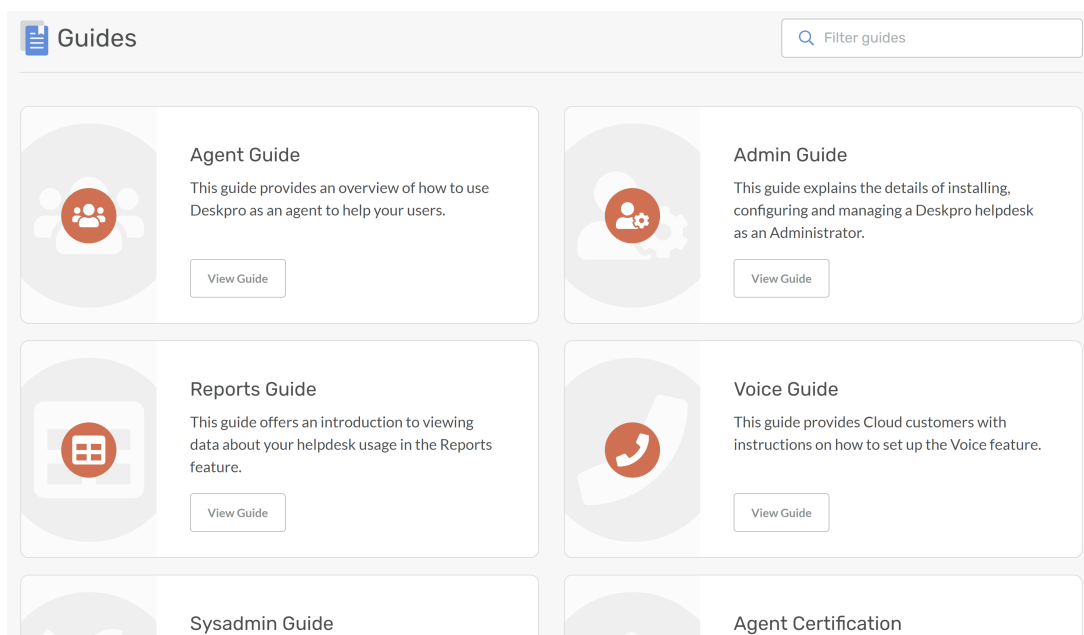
Guides

Filter guides

Agent Guide

This guide provides an overview of how to use Deskpro as an agent to help your users.

View Guide

Admin Guide

This guide explains the details of installing, configuring and managing a Deskpro helpdesk as an Administrator.

View Guide

Reports Guide

This guide offers an introduction to viewing data about your helpdesk usage in the Reports feature.

View Guide

Voice Guide

This guide provides Cloud customers with instructions on how to set up the Voice feature.

View Guide

Sysadmin Guide

Agent Certification